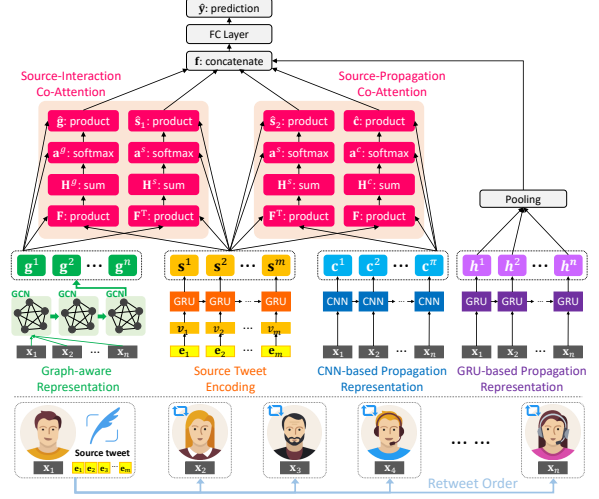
$\hat{\mathbf{y}}$: prediction

FC Layer

$\mathbf{f}$: concatenate

Source-Interaction Co-Attention

Source-Propagation Co-Attention

$\hat{\mathbf{g}}$: product

$\hat{\mathbf{s}}_1$: product

$\hat{\mathbf{s}}_2$: product

$\hat{\mathbf{c}}$: product

$\mathbf{a}^g$: softmax

$\mathbf{a}^s$: softmax

$\mathbf{a}^s$: softmax

$\mathbf{a}^c$: softmax

$\mathbf{H}^g$: sum

$\mathbf{H}^s$: sum

$\mathbf{H}^s$: sum

$\mathbf{H}^c$: sum

$\mathbf{F}$: product

$\mathbf{F}^T$: product

$\mathbf{F}^T$: product

$\mathbf{F}$: product

Pooling

$\mathbf{g}^1$ $\mathbf{g}^2$ ⋯ $\mathbf{g}^n$

$\mathbf{s}^1$ $\mathbf{s}^2$ ⋯ $\mathbf{s}^m$

$\mathbf{c}^1$ $\mathbf{c}^2$ ⋯ $\mathbf{c}^\pi$

$h^1$ $h^2$ ⋯ $h^n$

GCN GCN GCN

GRU GRU ⋯ GRU

CNN CNN ⋯ CNN

GRU GRU ⋯ GRU

$\boldsymbol{v}_1$ $\boldsymbol{v}_2$ ⋯ $\boldsymbol{v}_m$

$\mathbf{e}_1$ $\mathbf{e}_2$ ⋯ $\mathbf{e}_m$

$\mathbf{x}_1$ $\mathbf{x}_2$ ⋯ $\mathbf{x}_n$

$\mathbf{x}_1$ $\mathbf{x}_2$ ⋯ $\mathbf{x}_n$

$\mathbf{x}_1$ $\mathbf{x}_2$ ⋯ $\mathbf{x}_n$

Graph-aware Representation

Source Tweet Encoding

CNN-based Propagation Representation

GRU-based Propagation Representation

Source tweet

$\mathbf{x}_1$ $\mathbf{e}_1$ $\mathbf{e}_2$ $\mathbf{e}_3$ ⋯ $\mathbf{e}_m$

$\mathbf{x}_2$

$\mathbf{x}_3$

$\mathbf{x}_4$

… …

$\mathbf{x}_n$

Retweet Order